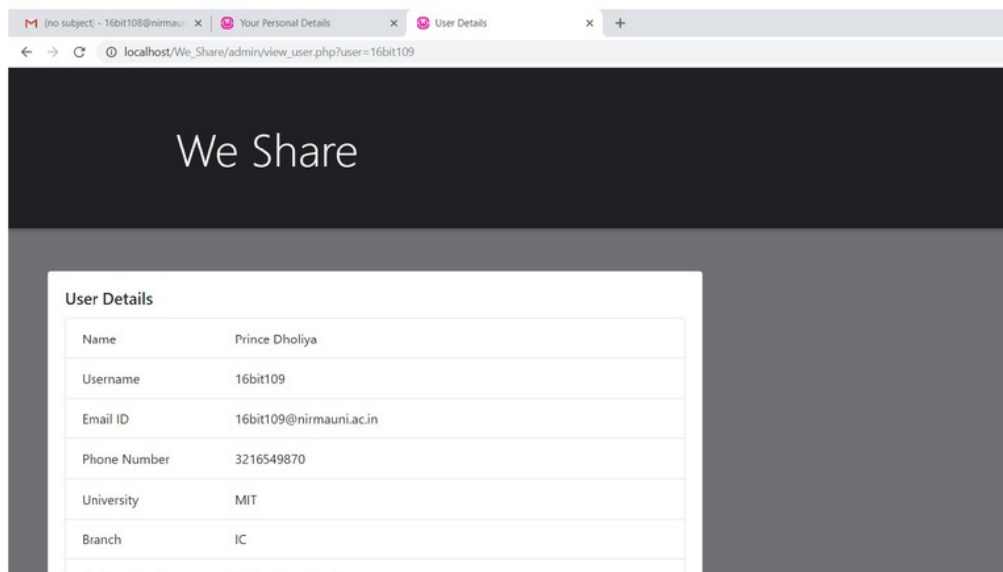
M (no subject) - 16bit108@nirmaur ×
Your Personal Details ×
User Details ×
+
← → C ⓘ localhost/We_Share/admin/view_user.php?user=16bit109

We Share

User Details

| Name | Prince Dholiya |
|---|---|
| Username | 16bit109 |
| Email ID | 16bit109@nirmauni.ac.in |
| Phone Number | 3216549870 |
| University | MIT |
| Branch | IC |
| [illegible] | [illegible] |